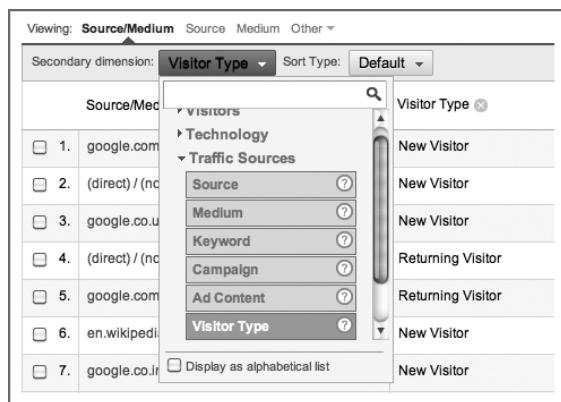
Viewing: **Source/Medium** Source Medium Other

Secondary dimension: Visitor Type Sort Type: Default

| | Source/Med | Visitor Type |
|---|---|---|
| 1. | google.com | New Visitor |
| 2. | (direct) / (nc | New Visitor |
| 3. | google.co.u | New Visitor |
| 4. | (direct) / (nc | Returning Visitor |
| 5. | google.com | Returning Visitor |
| 6. | en.wikipedi | New Visitor |
| 7. | google.co.ir | New Visitor |

Visitors
Technology
Traffic Sources
Source
Medium
Keyword
Campaign
Ad Content
Visitor Type

Display as alphabetical list